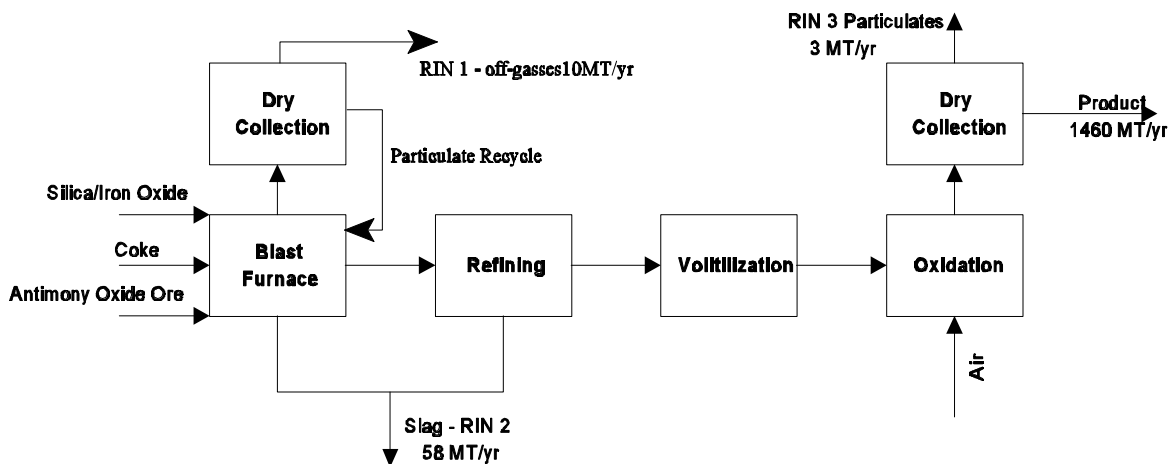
RIN 1 - off-gasses10MT/yr

Dry Collection

Particulate Recycle

Silica/Iron Oxide

Coke

Antimony Oxide Ore

Blast Furnace

Refining

Volitilization

Oxidation

RIN 3 Particulates 3 MT/yr

Dry Collection

Product 1460 MT/yr

Air

Slag - RIN 2 58 MT/yr